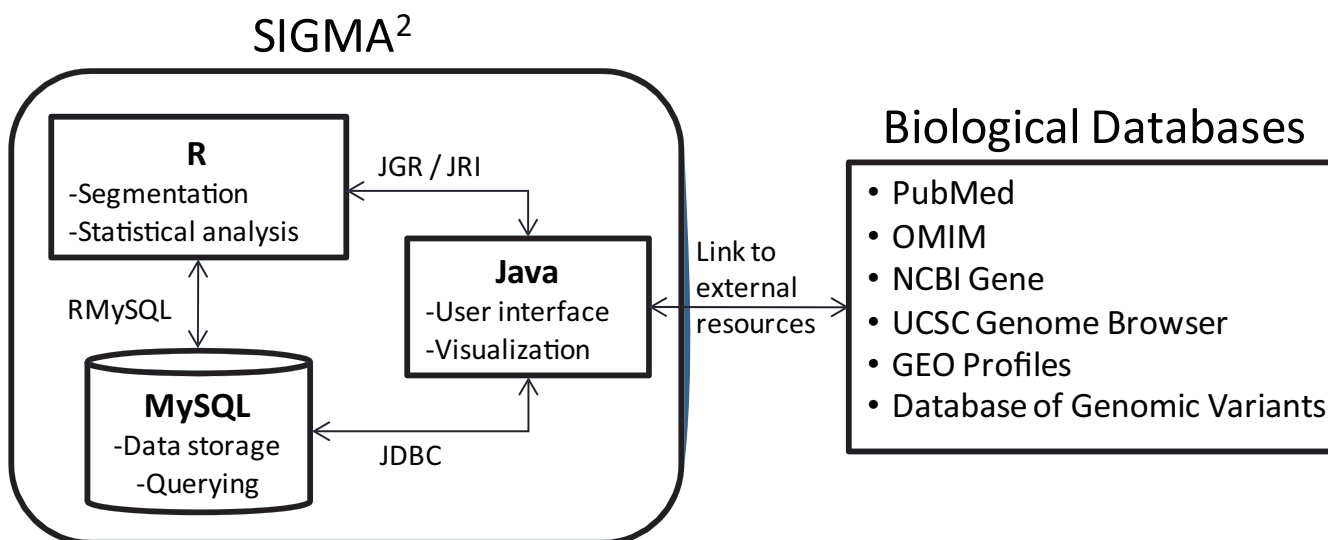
SIGMA$^2$

R
-Segmentation
-Statistical analysis

JGR / JRI

RMySQL

Java
-User interface
-Visualization

MySQL
-Data storage
-Querying

JDBC

Link to external resources

Biological Databases

• PubMed
• OMIM
• NCBI Gene
• UCSC Genome Browser
• GEO Profiles
• Database of Genomic Variants